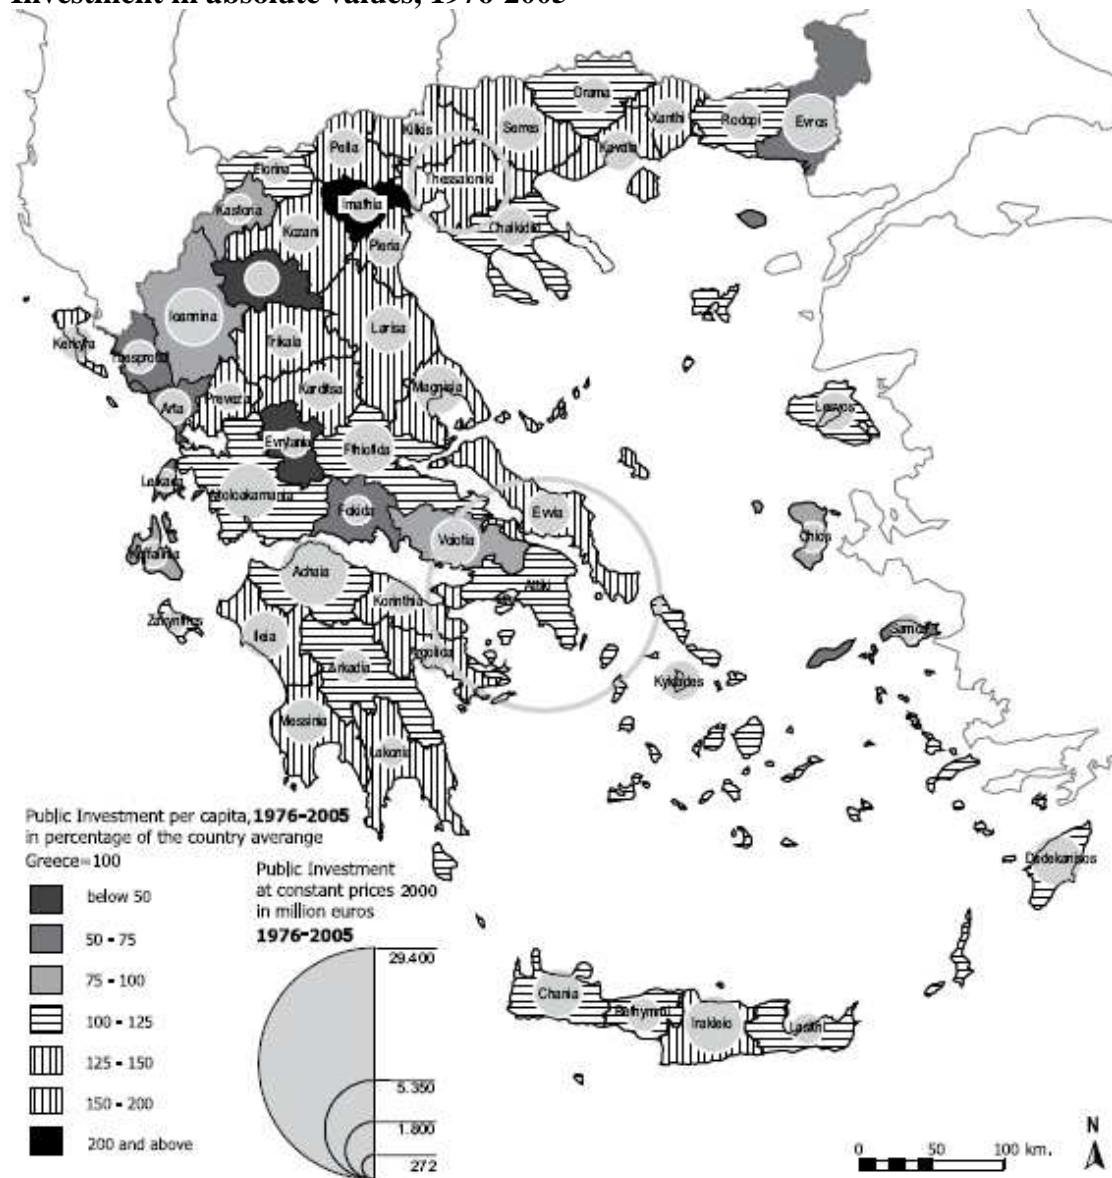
Investment in absolute values, 1976-2005

Drama
Xanthi
Rodopi
Evros
Serres
Kavala
Kilkis
Pella
Thessaloniki
Florina
Imathia
Kastoria
Kozani
Pieria
Chalkidiki
Ioannina
Larisa
Trikala
Kerkyra
Thesprotia
Karditsa
Magnisia
Preveza
Arta
Lesvos
Evrytania
Fthiotida
Lefkada
Aitoloakarnania
Fokida
Evvia
Kefallinia
Voiotia
Chios
Achaia
Attiki
Korinthia
Zakynthos
Samos
Ileia
Arkadia
Argolida
Kyklades
Messinia
Lakonia
Dodekanisos
Chania
Rethymno
Irakleio
Lasithi

Public Investment per capita, 1976-2005 in percentage of the country averange Greece=100

below 50
50 - 75
75 - 100
100 - 125
125 - 150
150 - 200
200 and above

Public Investment at constant prices 2000 in million euros
1976-2005
29.400
5.350
1.800
272

0 50 100 km.
N